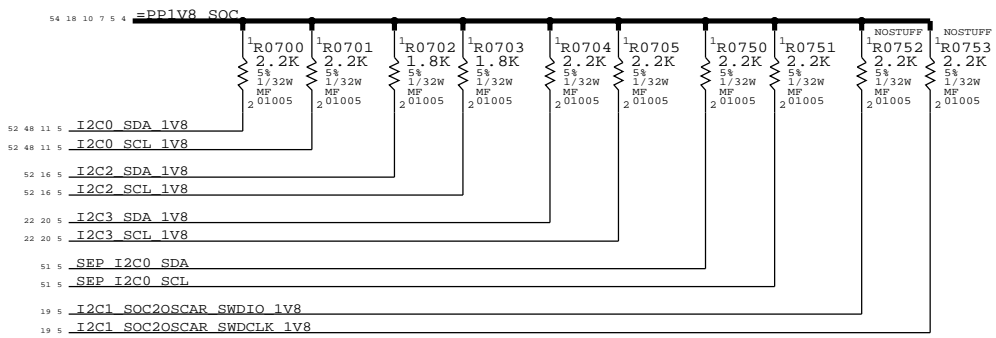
54 18 10 7 5 4 =PP1V8_SOC

1 R0700 2.2K 5% 1/32W MF 2 01005

1 R0701 2.2K 5% 1/32W MF 2 01005

1 R0702 1.8K 5% 1/32W MF 2 01005

1 R0703 1.8K 5% 1/32W MF 2 01005

1 R0704 2.2K 5% 1/32W MF 2 01005

1 R0705 2.2K 5% 1/32W MF 2 01005

1 R0750 2.2K 5% 1/32W MF 2 01005

1 R0751 2.2K 5% 1/32W MF 2 01005

NOSTUFF 1 R0752 2.2K 5% 1/32W MF 2 01005

NOSTUFF 1 R0753 2.2K 5% 1/32W MF 2 01005

52 48 11 5 I2C0_SDA_1V8

52 48 11 5 I2C0_SCL_1V8

52 16 5 I2C2_SDA_1V8

52 16 5 I2C2_SCL_1V8

22 20 5 I2C3_SDA_1V8

22 20 5 I2C3_SCL_1V8

51 5 SEP_I2C0_SDA

51 5 SEP_I2C0_SCL

19 5 I2C1_SOC2OSCAR_SWDIO_1V8

19 5 I2C1_SOC2OSCAR_SWDCLK_1V8